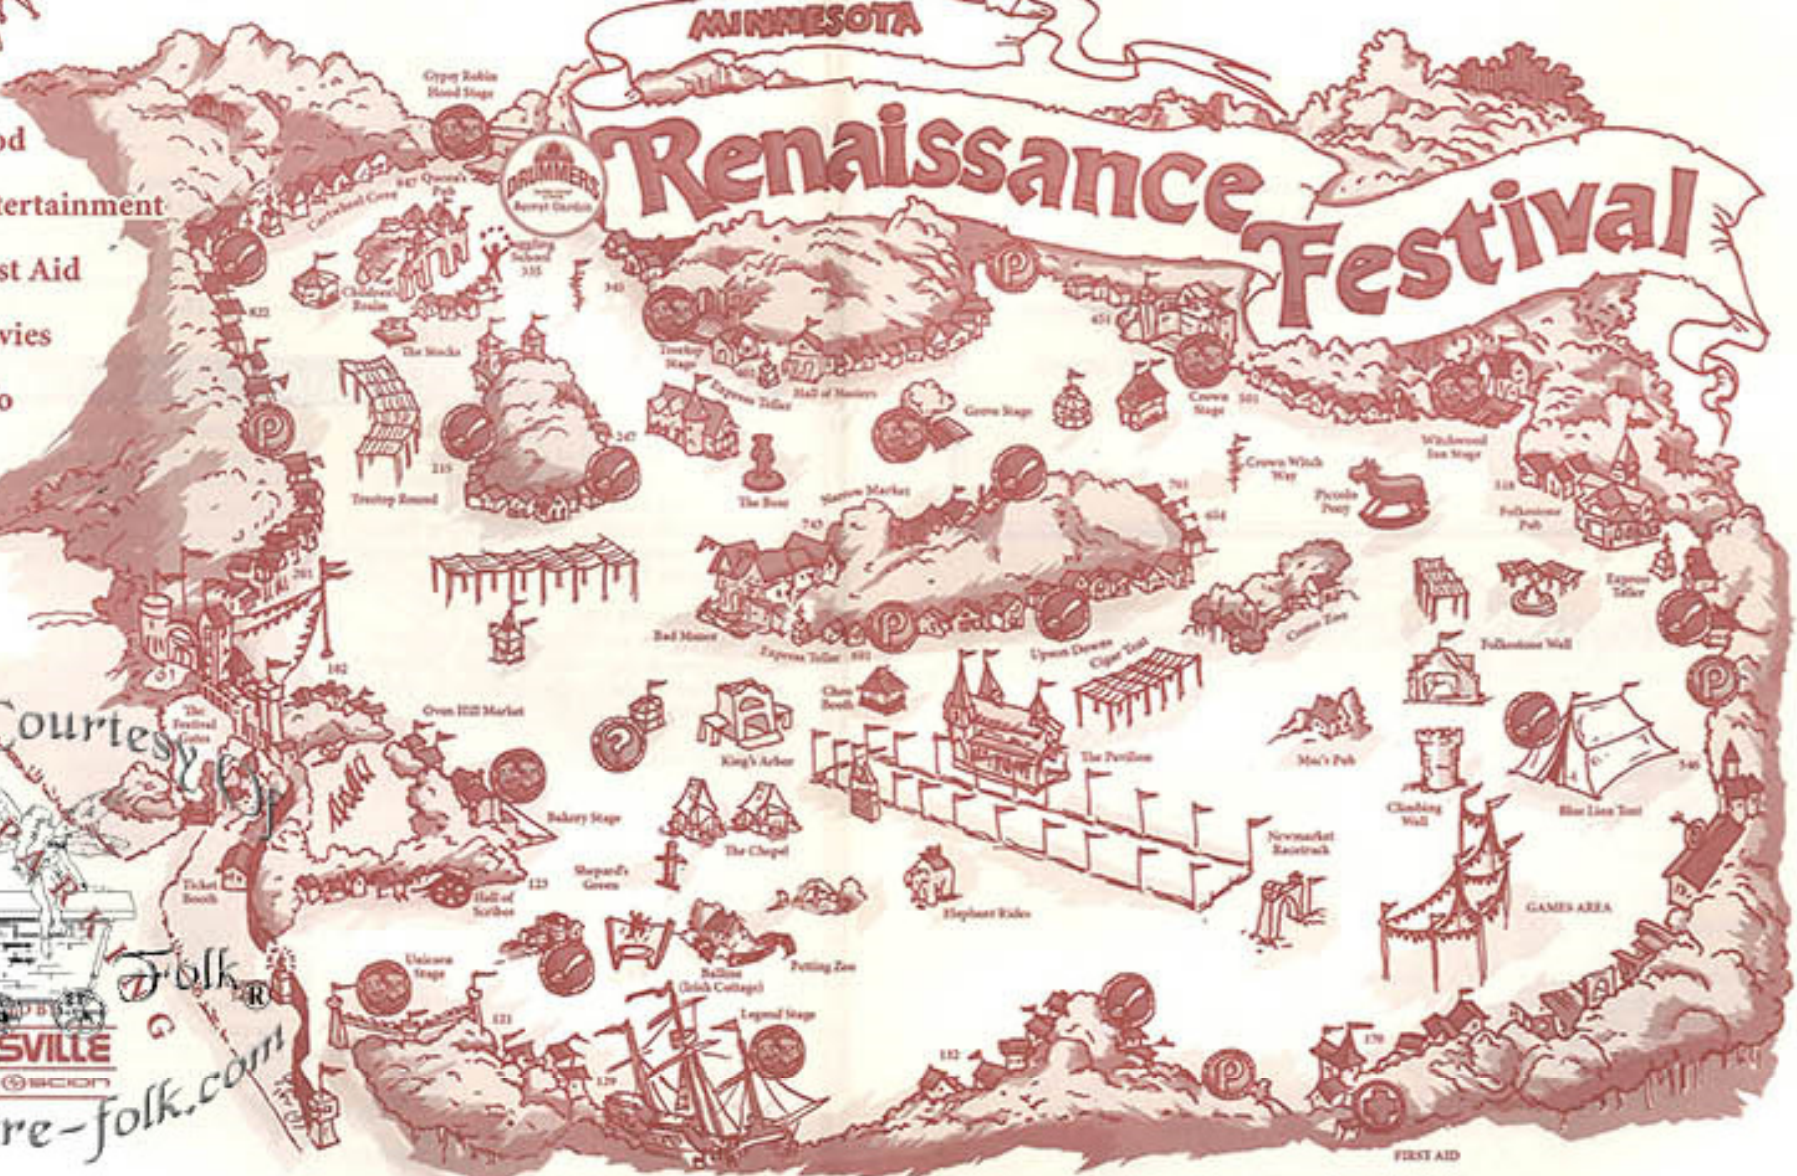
MINNESOTA
Renaissance Festival

od
tertainment
st Aid
vies
o

Gypsy Robin Hood Stage
DRUMMERS
Queen's Pub
Cathedral Cove
Juggling School
335
Children's Realm
The Stocks
Treetop Stage
Hall of Mystery
Express Teller
Grove Stage
Crown Stage
501
Treetop Round
215
247
The Bear
Nascent Market
Crown Witch Way
Pictolo Pony
Witchwood Inn Stage
Folkestone Pub
Express Teller
Folkestone Wall
Bad Manor
Express Teller
Upton Downs Cigar Tent
Crown Zoo
Oven Hill Market
King's Arbor
The Pavilion
Mac's Pub
Climbing Wall
Blue Lion Tent
The Festival Gates
Bakery Stage
The Chapel
Shepard's Green
Newmarket Racetrack
Ticket Booth
Hall of Scribes
Elephant Rides
GAMES AREA
Unicorn Stage
Bailine (Irish Cottage)
Petting Zoo
Legend Stage
FIRST AID

Courtesy of
Folk
re-folk.com
SVILLE